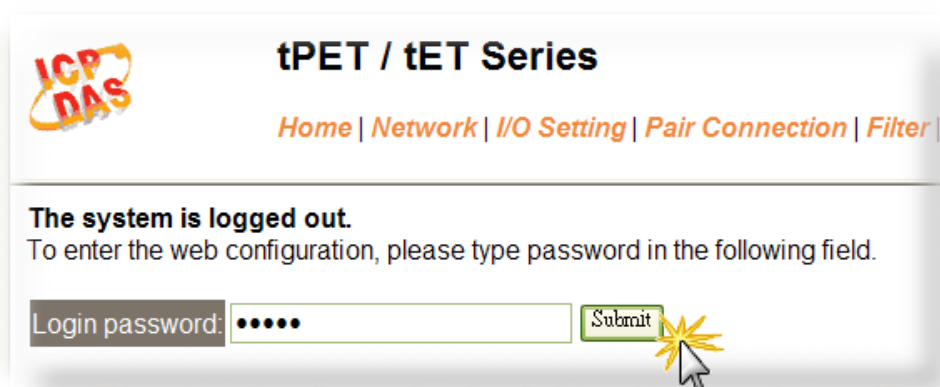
ICP DAS

tPET / tET Series

Home | Network | I/O Setting | Pair Connection | Filter |

The system is logged out.
To enter the web configuration, please type password in the following field.

Login password: ●●●●● Submit